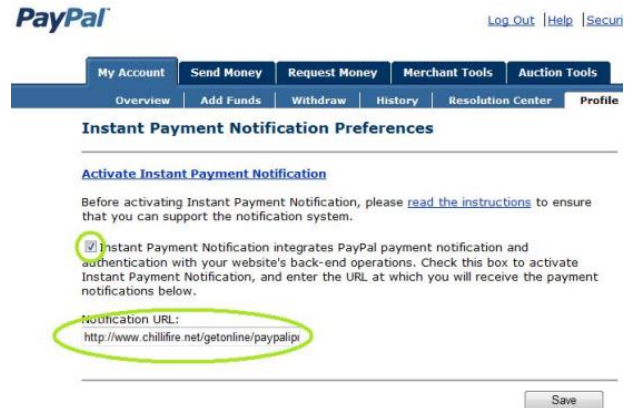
PayPal

Log Out | Help | Securi

My Account | Send Money | Request Money | Merchant Tools | Auction Tools

Overview | Add Funds | Withdraw | History | Resolution Center | Profile

Instant Payment Notification Preferences

Activate Instant Payment Notification

Before activating Instant Payment Notification, please read the instructions to ensure that you can support the notification system.

Instant Payment Notification integrates PayPal payment notification and authentication with your website's back-end operations. Check this box to activate Instant Payment Notification, and enter the URL at which you will receive the payment notifications below.

Notification URL:

http://www.chillifire.net/getonline/paypalip

Save